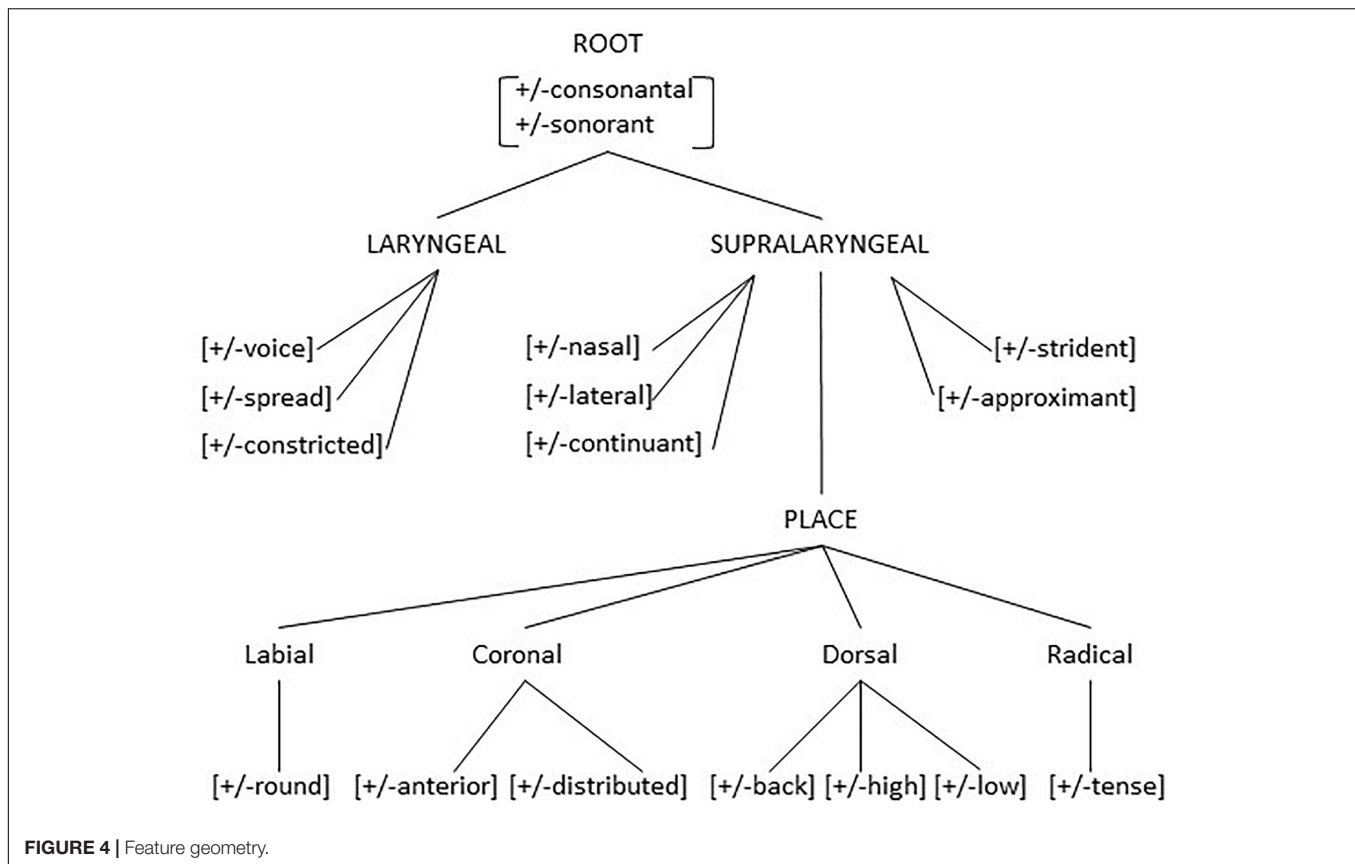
ROOT

+/-consonantal
+/-sonorant

LARYNGEAL

SUPRALARYNGEAL

[+/-voice]
[+/-spread]
[+/-constricted]

[+/-nasal]
[+/-lateral]
[+/-continuant]

[+/-strident]
[+/-approximant]

PLACE

Labial

Coronal

Dorsal

Radical

[+/-round]

[+/-anterior] [+/-distributed]

[+/-back] [+/-high] [+/-low]

[+/-tense]

FIGURE 4 | Feature geometry.